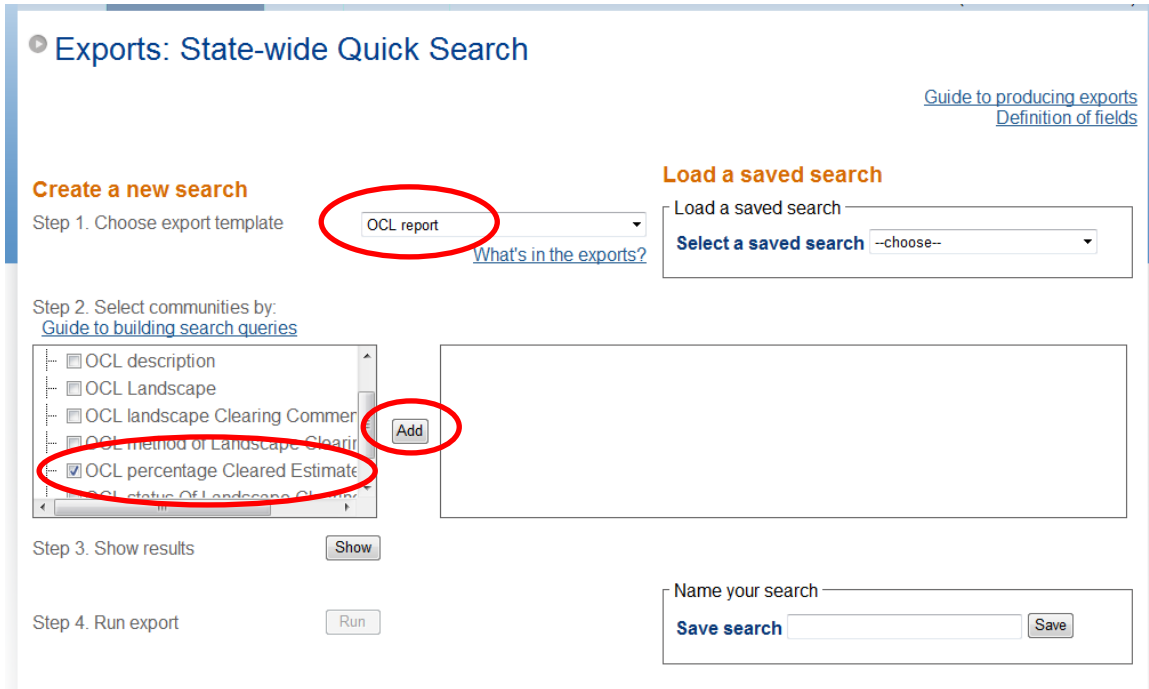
Exports: State-wide Quick Search

Guide to producing exports
Definition of fields

Create a new search

Step 1. Choose export template

OCL report

What's in the exports?

Load a saved search

Load a saved search

Select a saved search --choose--

Step 2. Select communities by:
Guide to building search queries

OCL description
OCL Landscape
OCL landscape Clearing Commer
OCL method of Landscape Clearir
OCL percentage Cleared Estimate
OCL status Of Landscape Clearin

Add

Step 3. Show results

Show

Name your search

Step 4. Run export

Run

Save search

Save